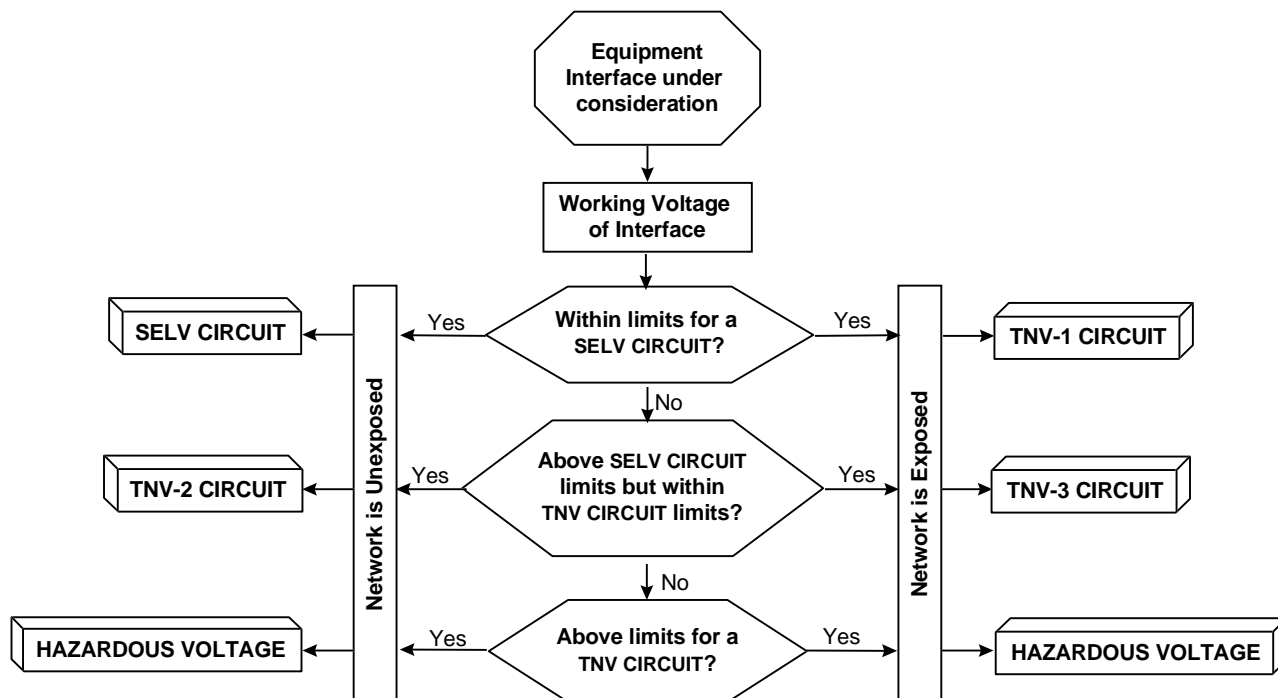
Equipment Interface under consideration

Working Voltage of Interface

Within limits for a SELV CIRCUIT?

Yes

Yes

SELV CIRCUIT

TNV-1 CIRCUIT

No

Above SELV CIRCUIT limits but within TNV CIRCUIT limits?

Yes

Yes

TNV-2 CIRCUIT

TNV-3 CIRCUIT

No

Above limits for a TNV CIRCUIT?

Yes

Yes

HAZARDOUS VOLTAGE

HAZARDOUS VOLTAGE

Network is Unexposed

Network is Exposed